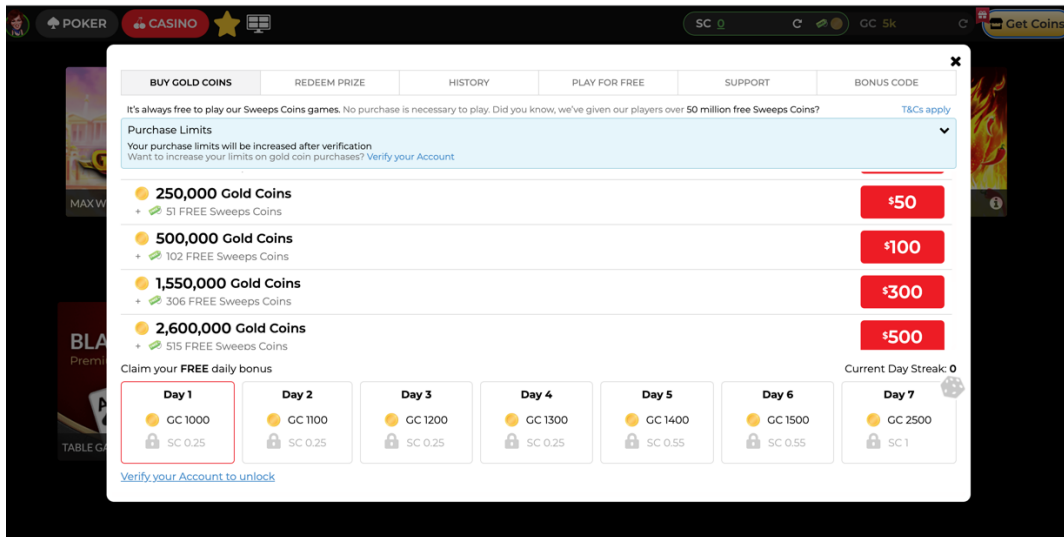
POKER CASINO

SC 0 GC 5k Get Coins

BUY GOLD COINS | REDEEM PRIZE | HISTORY | PLAY FOR FREE | SUPPORT | BONUS CODE

It's always free to play our Sweeps Coins games. No purchase is necessary to play. Did you know, we've given our players over 50 million free Sweeps Coins? T&Cs apply

Purchase Limits
Your purchase limits will be increased after verification
Want to increase your limits on gold coin purchases? Verify your Account

250,000 Gold Coins
+ 51 FREE Sweeps Coins
$50

500,000 Gold Coins
+ 102 FREE Sweeps Coins
$100

1,550,000 Gold Coins
+ 306 FREE Sweeps Coins
$300

2,600,000 Gold Coins
+ 515 FREE Sweeps Coins
$500

Claim your FREE daily bonus
Current Day Streak: 0

| Day 1 | Day 2 | Day 3 | Day 4 | Day 5 | Day 6 | Day 7 |
|---|---|---|---|---|---|---|
| GC 1000 | GC 1100 | GC 1200 | GC 1300 | GC 1400 | GC 1500 | GC 2500 |
| SC 0.25 | SC 0.25 | SC 0.25 | SC 0.25 | SC 0.55 | SC 0.55 | SC 1 |

Verify your Account to unlock

MAX W
BLA
Premi
TABLE GA